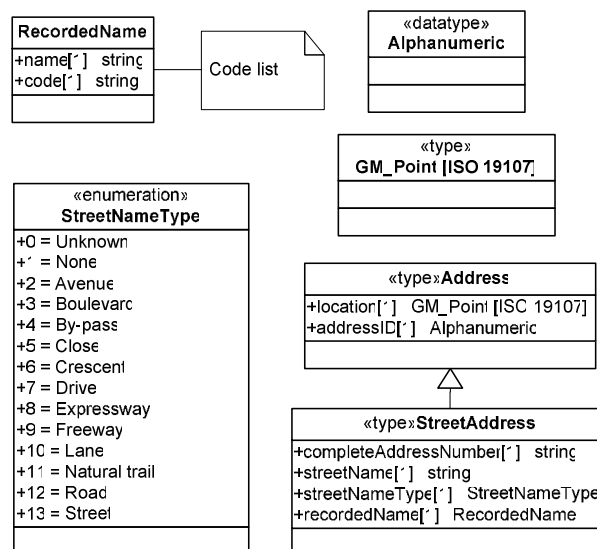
RecordedName
+name[´] string
+code[´] string

Code list

«datatype»
Alphanumeric

«type»
GM_Point [ISO 19107]

«enumeration»
StreetNameType
+0 = Unknown
+´ = None
+2 = Avenue
+3 = Boulevard
+4 = By-pass
+5 = Close
+6 = Crescent
+7 = Drive
+8 = Expressway
+9 = Freeway
+10 = Lane
+11 = Natural trail
+12 = Road
+13 = Street

«type»Address
+location[´] GM_Point [ISO 19107]
+addressID[´] Alphanumeric

«type»StreetAddress
+completeAddressNumber[´] string
+streetName[´] string
+streetNameType[´] StreetNameType
+recordedName[´] RecordedName